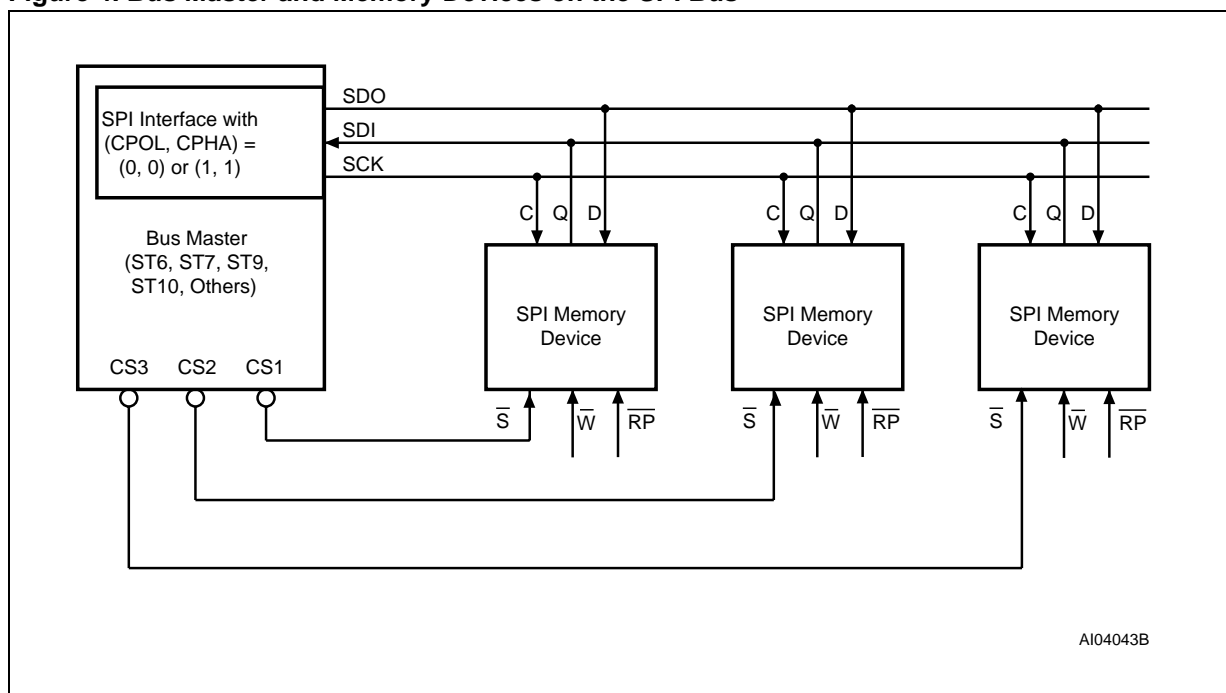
Figure 4. Bus Master and Memory Devices on the SPI Bus

SPI Interface with (CPOL, CPHA) = (0, 0) or (1, 1)

SDO
SDI
SCK

Bus Master (ST6, ST7, ST9, ST10, Others)

CS3 CS2 CS1

C Q D
SPI Memory Device
$\overline{S}$ $\overline{W}$ $\overline{RP}$

C Q D
SPI Memory Device
$\overline{S}$ $\overline{W}$ $\overline{RP}$

C Q D
SPI Memory Device
$\overline{S}$ $\overline{W}$ $\overline{RP}$

AI04043B